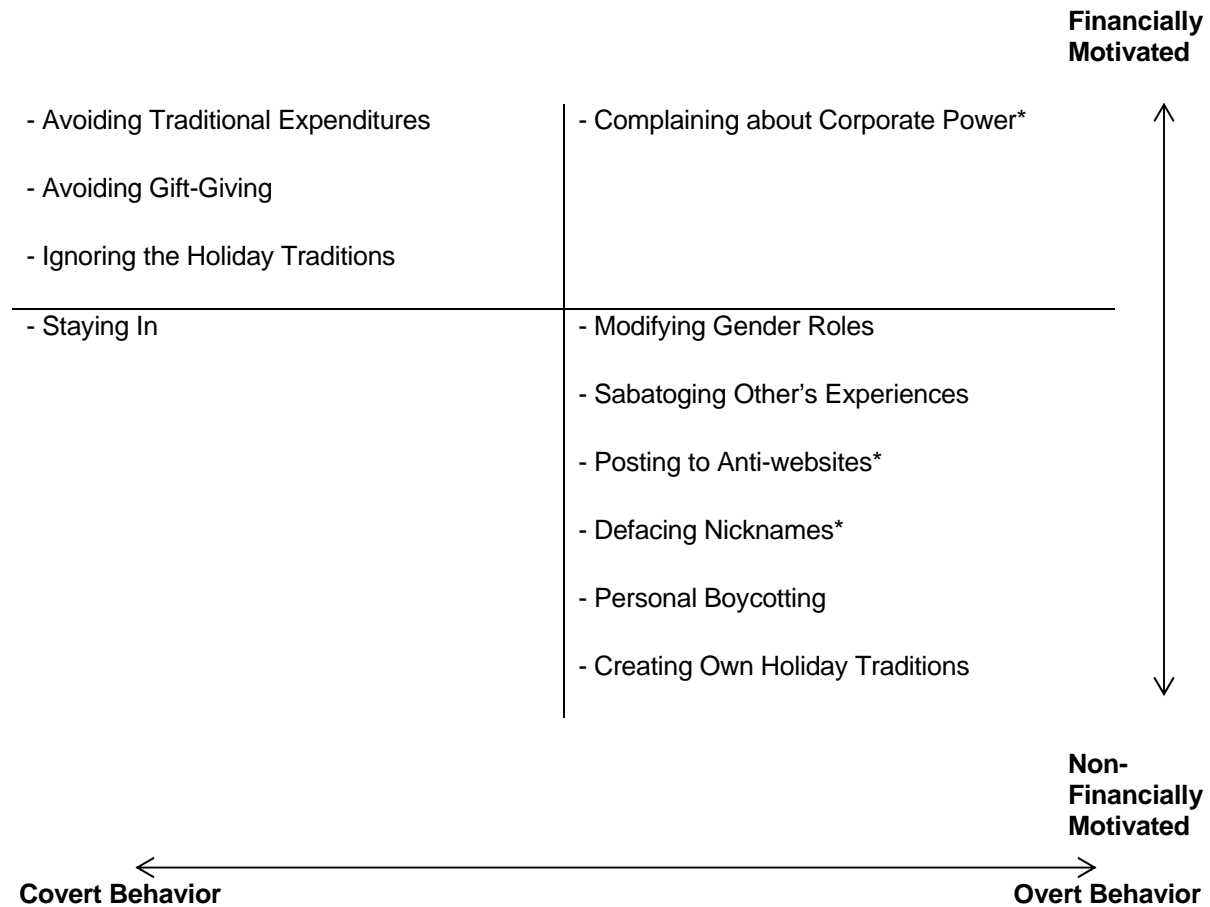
**Financially Motivated**

- Avoiding Traditional Expenditures

- Avoiding Gift-Giving

- Ignoring the Holiday Traditions

- Complaining about Corporate Power*

- Staying In

- Modifying Gender Roles

- Sabatoging Other's Experiences

- Posting to Anti-websites*

- Defacing Nicknames*

- Personal Boycotting

- Creating Own Holiday Traditions

**Non-Financially Motivated**

**Covert Behavior**

**Overt Behavior**